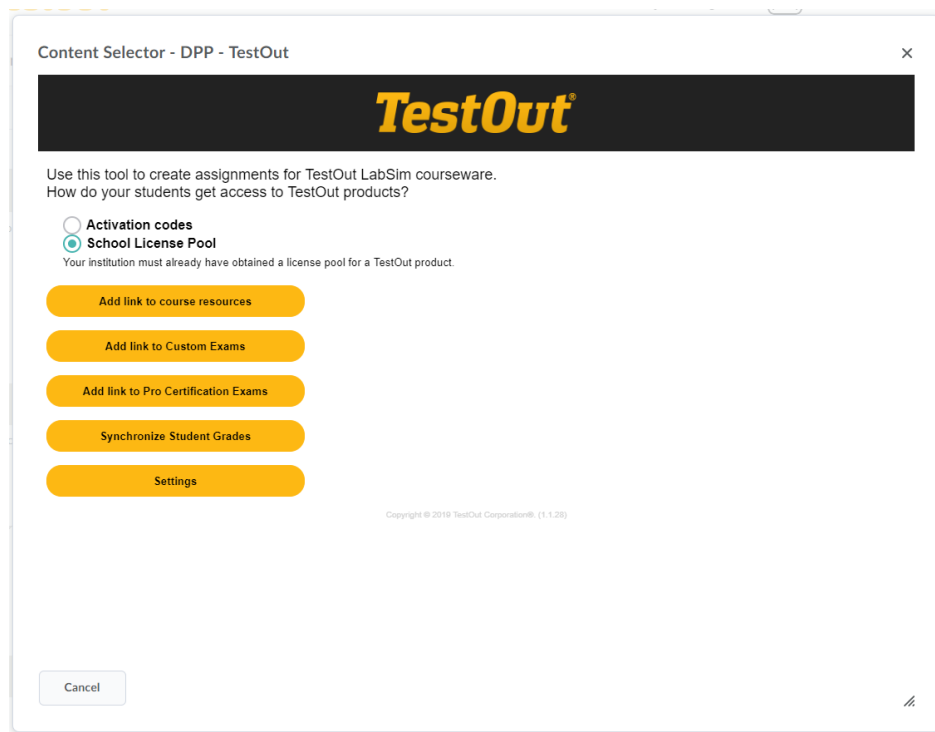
Content Selector - DPP - TestOut

×

TestOut®

Use this tool to create assignments for TestOut LabSim courseware.
How do your students get access to TestOut products?

Activation codes
School License Pool
Your institution must already have obtained a license pool for a TestOut product.

Add link to course resources

Add link to Custom Exams

Add link to Pro Certification Exams

Synchronize Student Grades

Settings

Copyright © 2019 TestOut Corporation®. (1.1.28)

Cancel